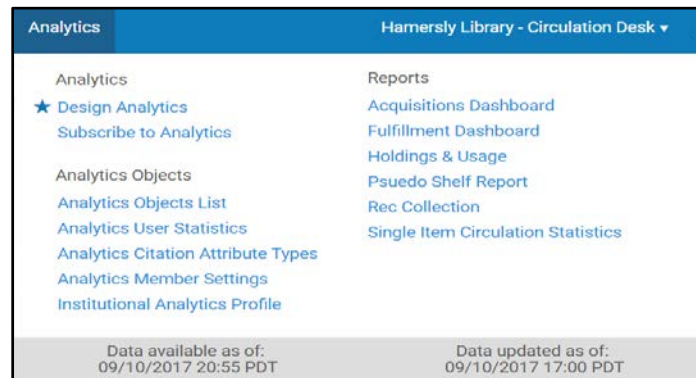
Analytics

Hamersly Library - Circulation Desk ▾

Analytics
★ Design Analytics
Subscribe to Analytics

Analytics Objects
Analytics Objects List
Analytics User Statistics
Analytics Citation Attribute Types
Analytics Member Settings
Institutional Analytics Profile

Reports
Acquisitions Dashboard
Fulfillment Dashboard
Holdings & Usage
Psuedo Shelf Report
Rec Collection
Single Item Circulation Statistics

Data available as of:
09/10/2017 20:55 PDT

Data updated as of:
09/10/2017 17:00 PDT